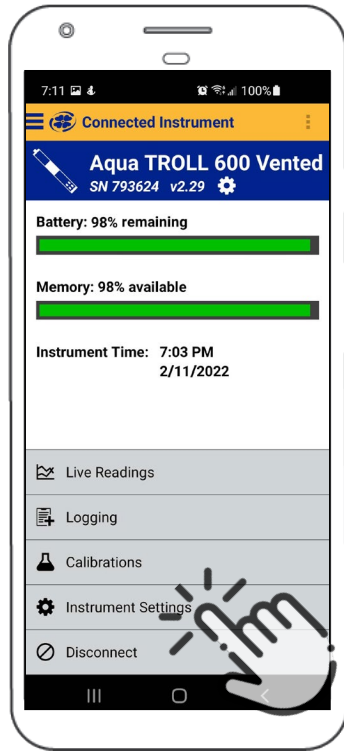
7:11
100%

Connected Instrument

Aqua TROLL 600 Vented
SN 793624 v2.29

Battery: 98% remaining

Memory: 98% available

Instrument Time: 7:03 PM
2/11/2022

Live Readings

Logging

Calibrations

Instrument Settings

Disconnect